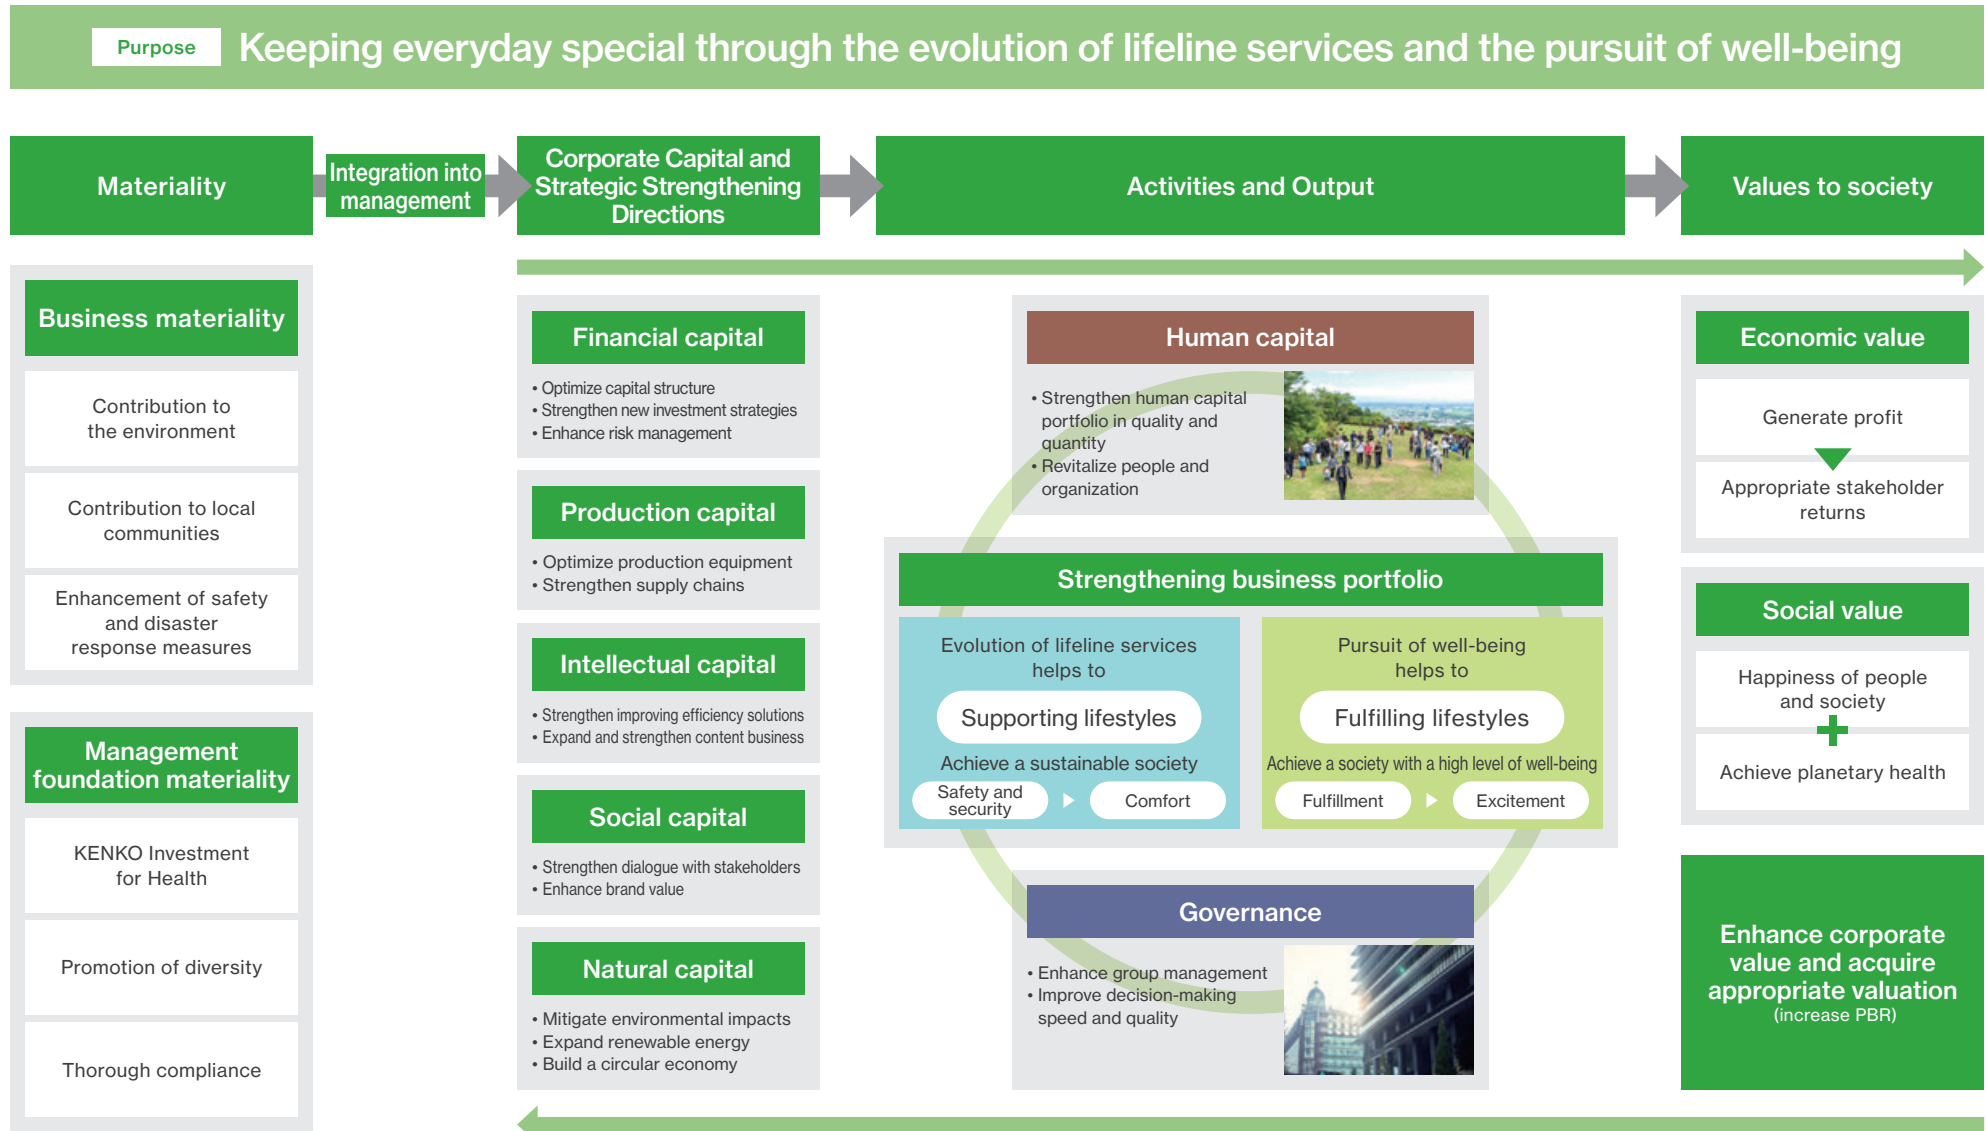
Purpose Keeping everyday special through the evolution of lifeline services and the pursuit of well-being

Materiality

Integration into management

Corporate Capital and Strategic Strengthening Directions

Activities and Output

Values to society

Business materiality

Contribution to the environment

Contribution to local communities

Enhancement of safety and disaster response measures

Management foundation materiality

KENKO Investment for Health

Promotion of diversity

Thorough compliance

Financial capital

• Optimize capital structure
• Strengthen new investment strategies
• Enhance risk management

Production capital

• Optimize production equipment
• Strengthen supply chains

Intellectual capital

• Strengthen improving efficiency solutions
• Expand and strengthen content business

Social capital

• Strengthen dialogue with stakeholders
• Enhance brand value

Natural capital

• Mitigate environmental impacts
• Expand renewable energy
• Build a circular economy

Human capital

• Strengthen human capital portfolio in quality and quantity
• Revitalize people and organization

Strengthening business portfolio

Evolution of lifeline services helps to

Supporting lifestyles

Achieve a sustainable society

Safety and security

Comfort

Pursuit of well-being helps to

Fulfilling lifestyles

Achieve a society with a high level of well-being

Fulfillment

Excitement

Governance

• Enhance group management
• Improve decision-making speed and quality

Economic value

Generate profit

Appropriate stakeholder returns

Social value

Happiness of people and society

Achieve planetary health

Enhance corporate value and acquire appropriate valuation
(increase PBR)